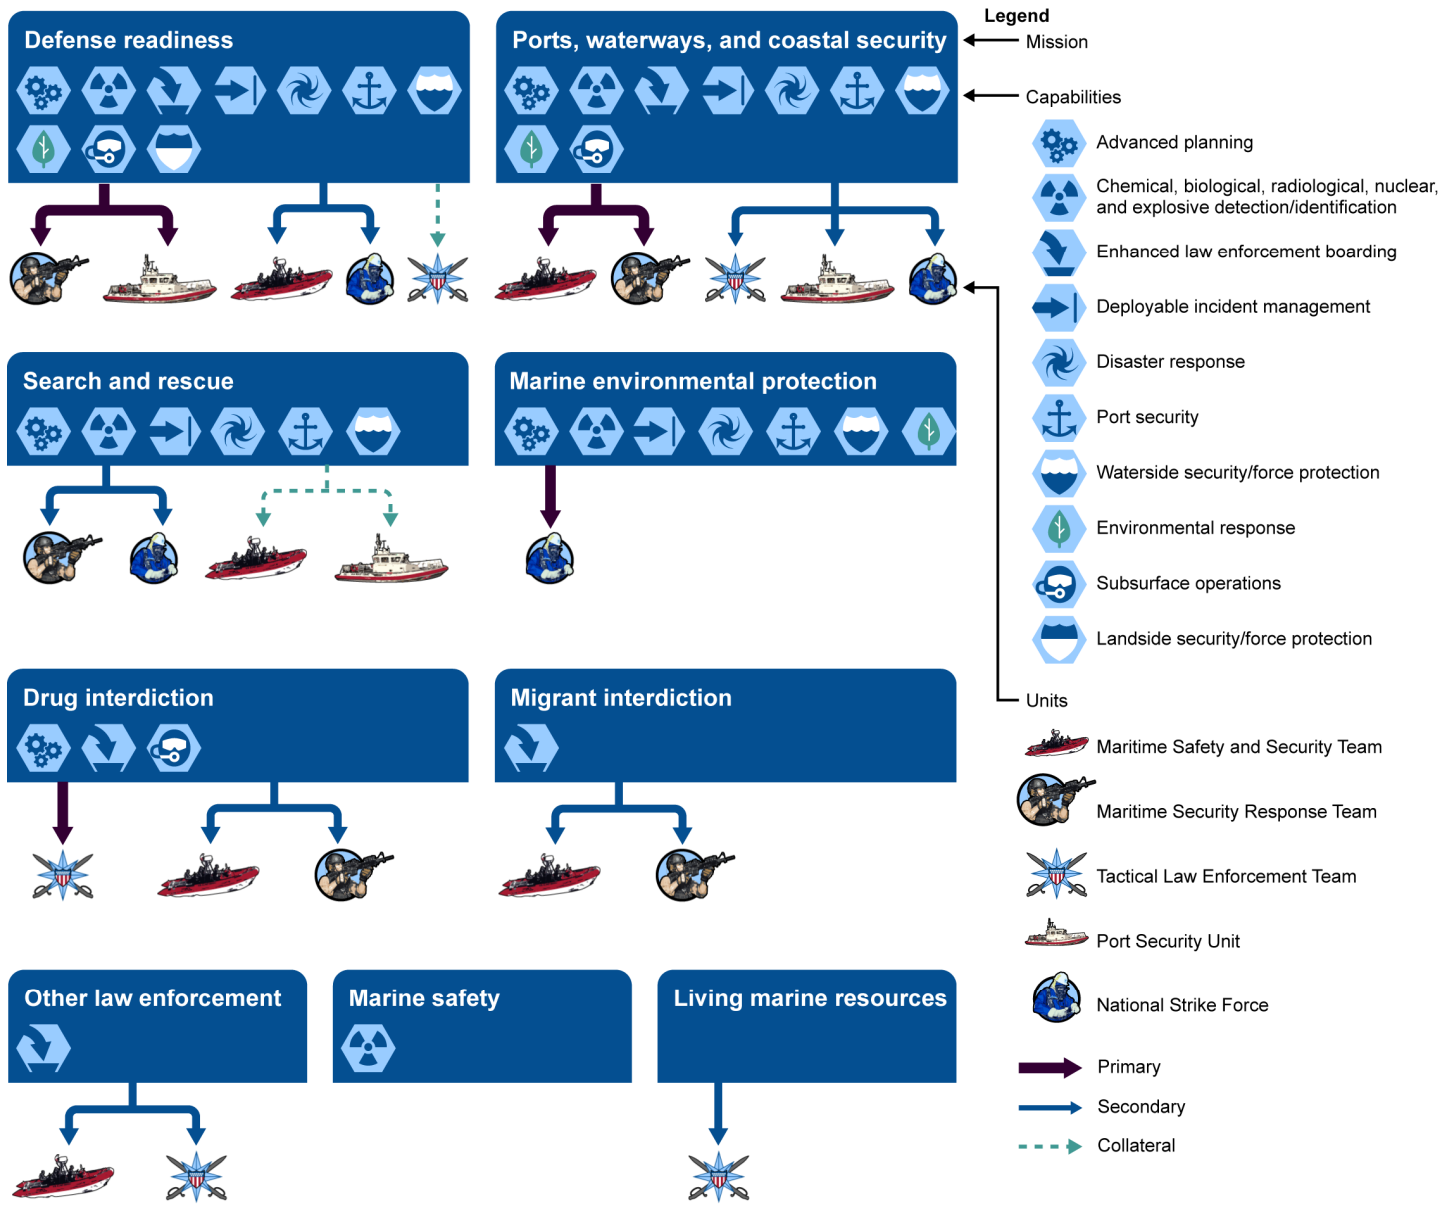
Defense readiness

Ports, waterways, and coastal security

Search and rescue

Marine environmental protection

Drug interdiction

Migrant interdiction

Other law enforcement

Marine safety

Living marine resources

Legend
Mission
Capabilities
Advanced planning
Chemical, biological, radiological, nuclear, and explosive detection/identification
Enhanced law enforcement boarding
Deployable incident management
Disaster response
Port security
Waterside security/force protection
Environmental response
Subsurface operations
Landside security/force protection
Units
Maritime Safety and Security Team
Maritime Security Response Team
Tactical Law Enforcement Team
Port Security Unit
National Strike Force
Primary
Secondary
Collateral